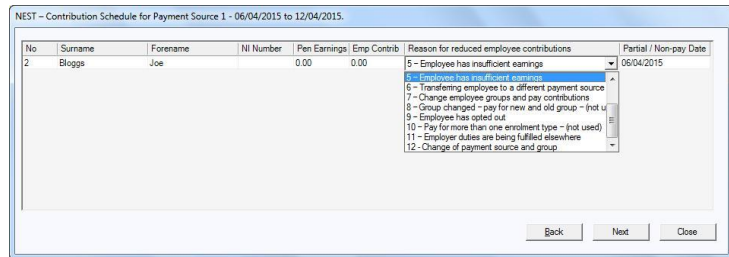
NEST – Contribution Schedule for Payment Source 1 - 06/04/2015 to 12/04/2015.

| No | Surname | Forename | NI Number | Pen Earnings | Emp Contrib | Reason for reduced employee contributions | Partial / Non-pay Date |
|---|---|---|---|---|---|---|---|
| 2 | Bloggs | Joe | | 0.00 | 0.00 | 5 – Employee has insufficient earnings | 06/04/2015 |

5 – Employee has insufficient earnings
6 – Transferring employee to a different payment source
7 – Change employee groups and pay contributions
8 – Group changed – pay for new and old group – (not u
9 – Employee has opted out
10 – Pay for more than one enrolment type – (not used)
11 – Employer duties are being fulfilled elsewhere
12 - Change of payment source and group

Back
Next
Close